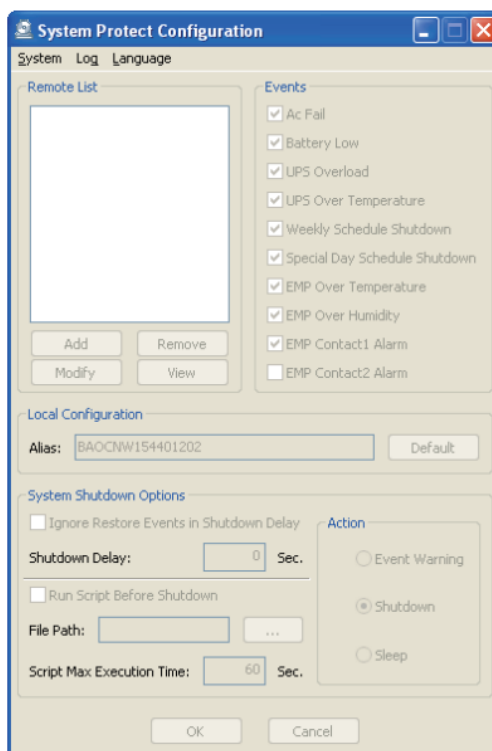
System Protect Configuration

System Log Language

Remote List

Add
Remove
Modify
View

Events

Ac Fail
Battery Low
UPS Overload
UPS Over Temperature
Weekly Schedule Shutdown
Special Day Schedule Shutdown
EMP Over Temperature
EMP Over Humidity
EMP Contact1 Alarm
EMP Contact2 Alarm

Local Configuration

Alias: BAOCNW154401202 Default

System Shutdown Options

Ignore Restore Events in Shutdown Delay

Shutdown Delay: 0 Sec.

Run Script Before Shutdown

File Path: ...

Script Max Execution Time: 60 Sec.

Action

Event Warning
Shutdown
Sleep

OK Cancel